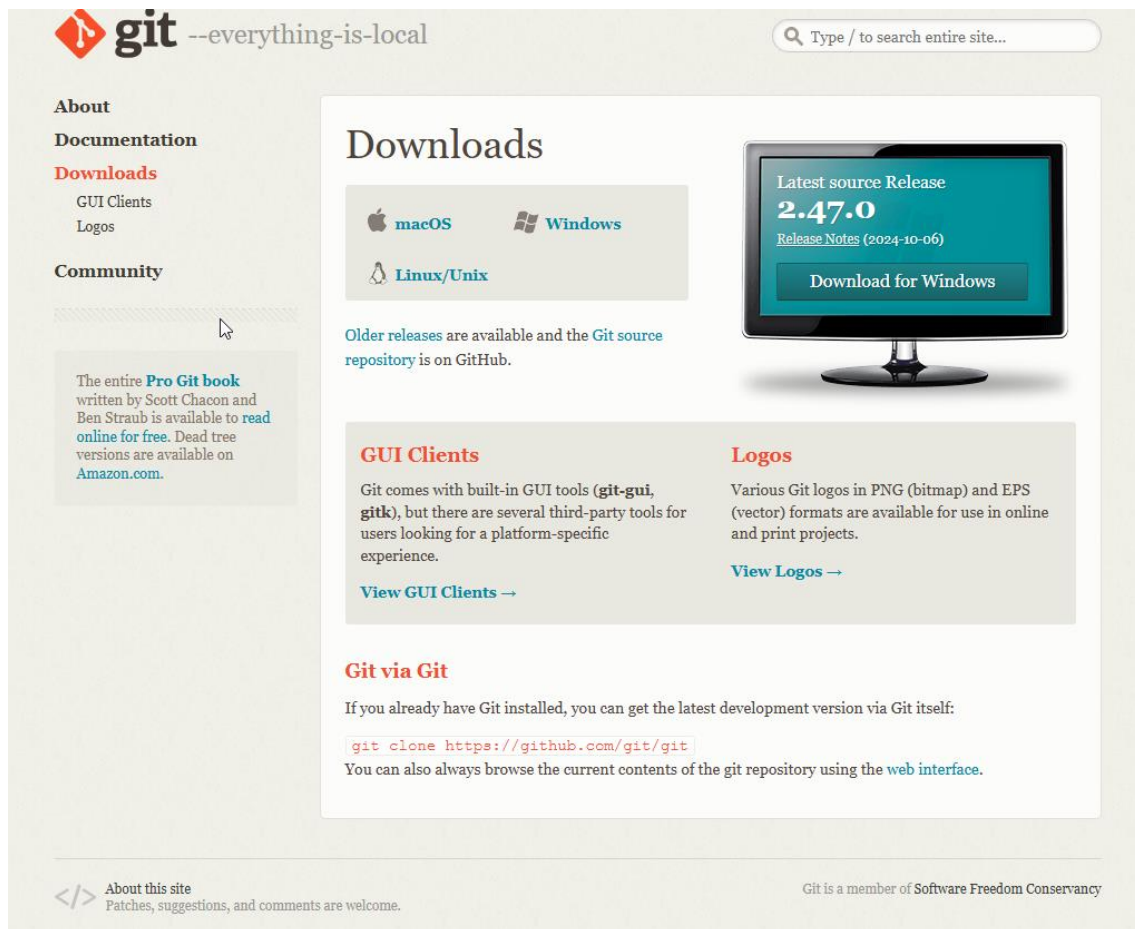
git --everything-is-local

Type / to search entire site...

About
Documentation
Downloads
GUI Clients
Logos
Community

The entire Pro Git book written by Scott Chacon and Ben Straub is available to read online for free. Dead tree versions are available on Amazon.com.

Downloads

macOS
Windows
Linux/Unix

Older releases are available and the Git source repository is on GitHub.

Latest source Release
2.47.0
Release Notes (2024-10-06)
Download for Windows

GUI Clients

Git comes with built-in GUI tools (git-gui, gitk), but there are several third-party tools for users looking for a platform-specific experience.

View GUI Clients →

Logos

Various Git logos in PNG (bitmap) and EPS (vector) formats are available for use in online and print projects.

View Logos →

Git via Git

If you already have Git installed, you can get the latest development version via Git itself:

git clone https://github.com/git/git

You can also always browse the current contents of the git repository using the web interface.

</> About this site
Patches, suggestions, and comments are welcome.

Git is a member of Software Freedom Conservancy